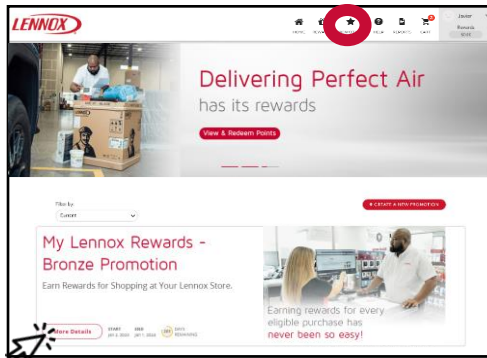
LENNOX

HOME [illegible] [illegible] HELP REWARDS CART

Javier
Rewards
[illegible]

Delivering Perfect Air
has its rewards

View & Redeem Points

Filter by
Current

+ CREATE A NEW PROMOTION

My Lennox Rewards - Bronze Promotion

Earn Rewards for Shopping at Your Lennox Store.

More Details

START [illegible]
END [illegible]
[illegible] DAYS REMAINING

Earning rewards for every eligible purchase has never been so easy!